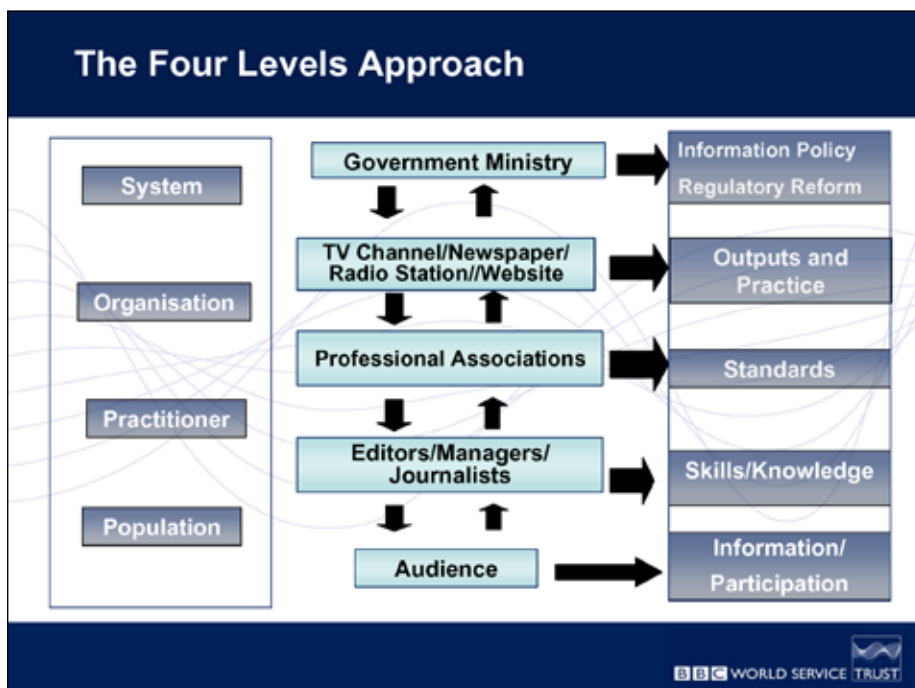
The Four Levels Approach

System

Organisation

Practitioner

Population

Government Ministry

TV Channel/Newspaper/ Radio Station//Website

Professional Associations

Editors/Managers/ Journalists

Audience

Information Policy
Regulatory Reform

Outputs and Practice

Standards

Skills/Knowledge

Information/ Participation

BBC WORLD SERVICE TRUST